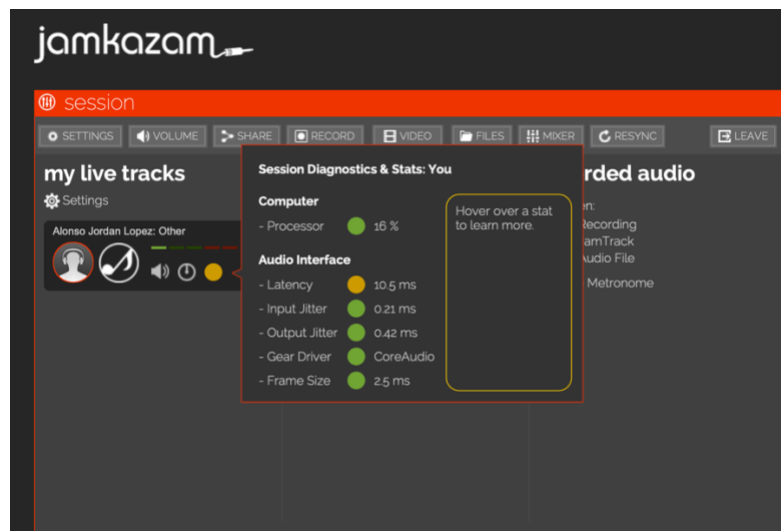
jamkazam

session

SETTINGS VOLUME SHARE RECORD VIDEO FILES MIXER RESYNC LEAVE

my live tracks

Settings

Alonso Jordan Lopez: Other

Session Diagnostics & Stats: You

Computer

- Processor 16 %

Audio Interface

- Latency 10.5 ms
- Input Jitter 0.21 ms
- Output Jitter 0.42 ms
- Gear Driver CoreAudio
- Frame Size 2.5 ms

Hover over a stat to learn more.

rded audio

n:
Recording
amTrack
udio File
Metronome